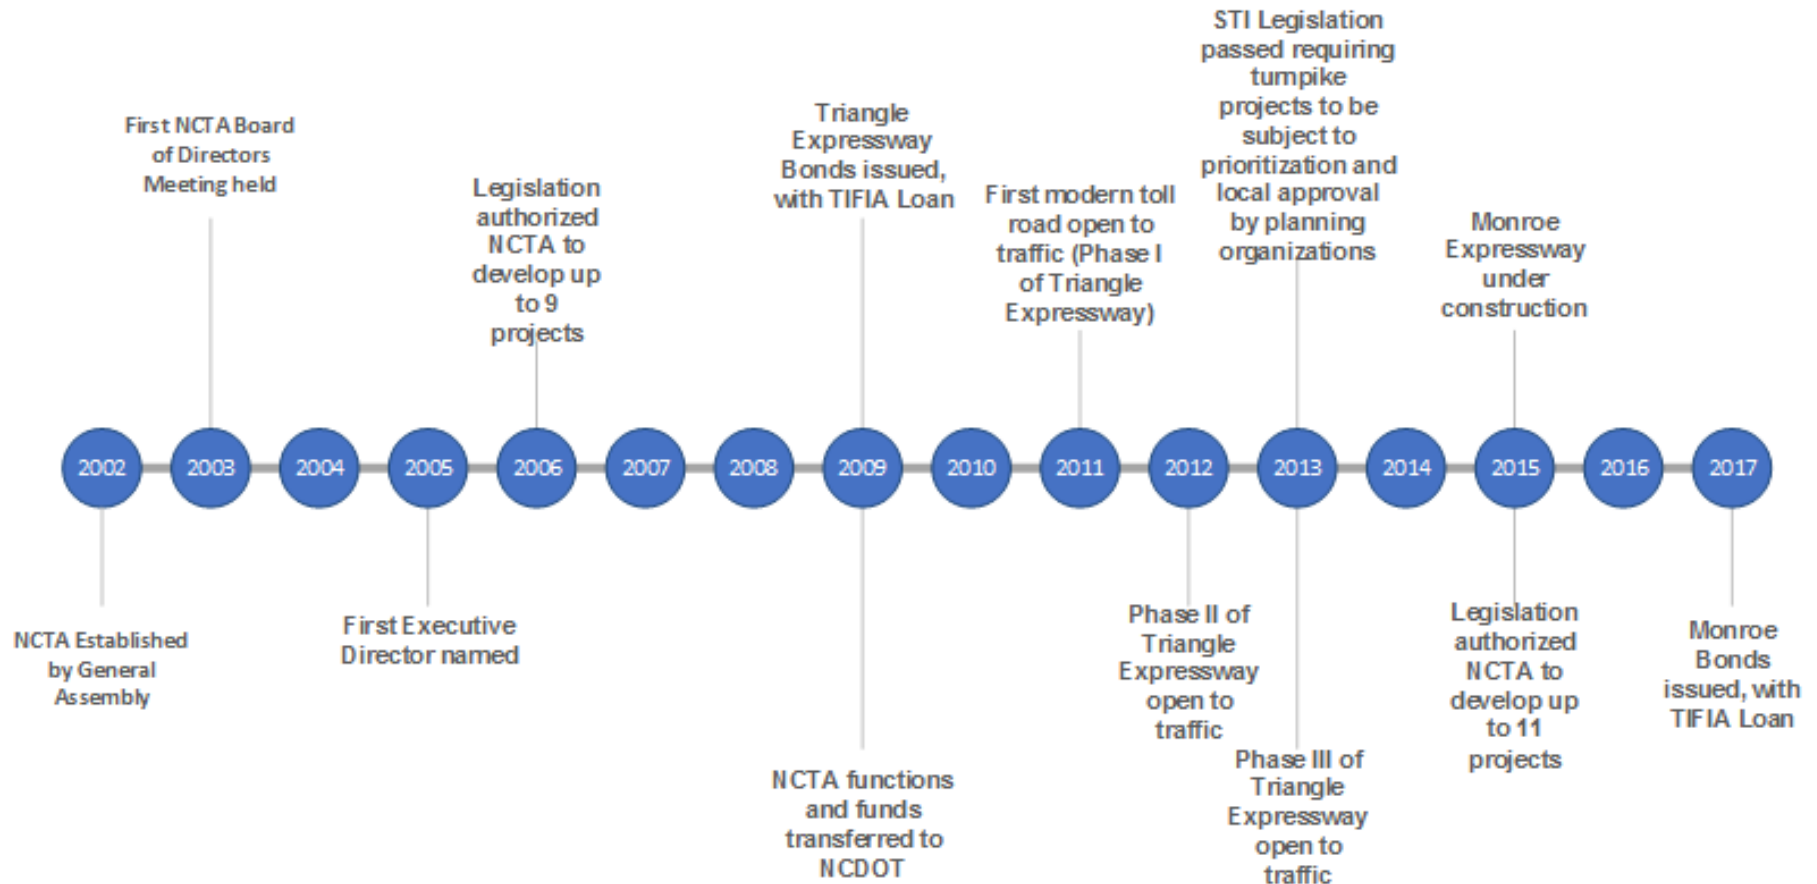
STI Legislation passed requiring turnpike projects to be subject to prioritization and local approval by planning organizations

First NCTA Board of Directors Meeting held

Triangle Expressway Bonds issued, with TIFIA Loan

Legislation authorized NCTA to develop up to 9 projects

First modern toll road open to traffic (Phase I of Triangle Expressway)

Monroe Expressway under construction

2002 2003 2004 2005 2006 2007 2008 2009 2010 2011 2012 2013 2014 2015 2016 2017

NCTA Established by General Assembly

First Executive Director named

NCTA functions and funds transferred to NCDOT

Phase II of Triangle Expressway open to traffic

Phase III of Triangle Expressway open to traffic

Legislation authorized NCTA to develop up to 11 projects

Monroe Bonds issued, with TIFIA Loan